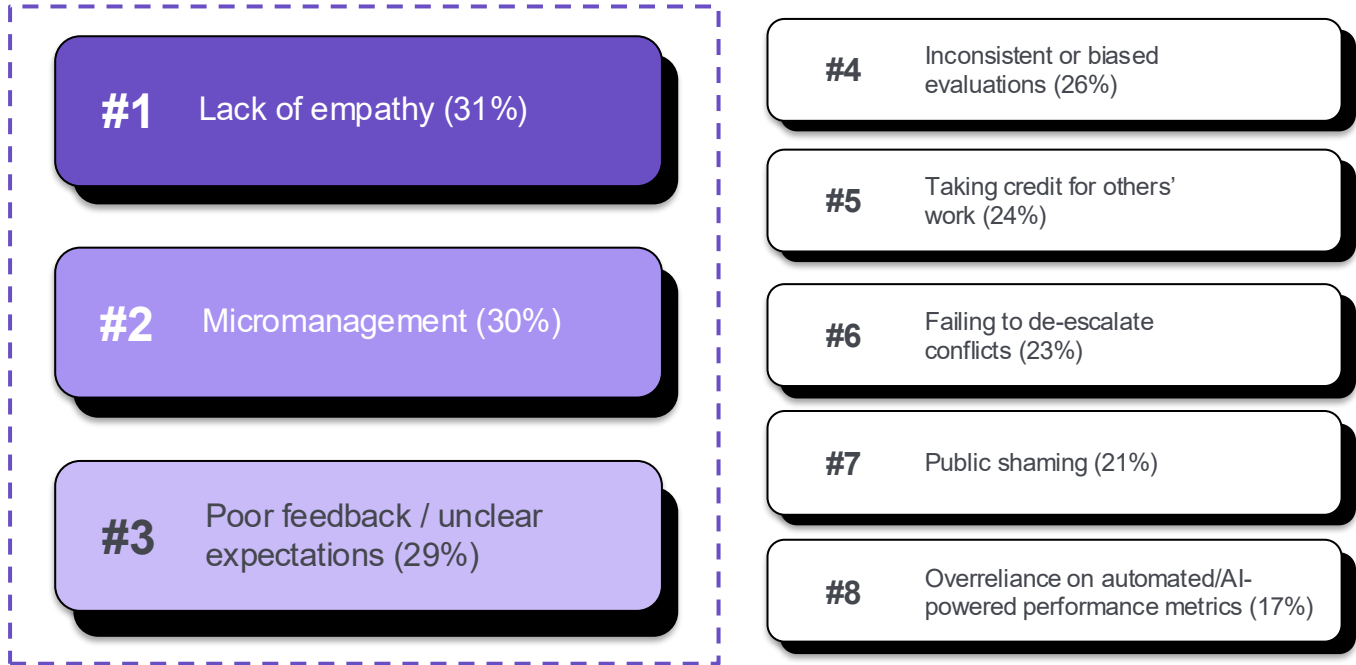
#1 Lack of empathy (31%)

#2 Micromanagement (30%)

#3 Poor feedback / unclear expectations (29%)

#4 Inconsistent or biased evaluations (26%)

#5 Taking credit for others' work (24%)

#6 Failing to de-escalate conflicts (23%)

#7 Public shaming (21%)

#8 Overreliance on automated/AI-powered performance metrics (17%)